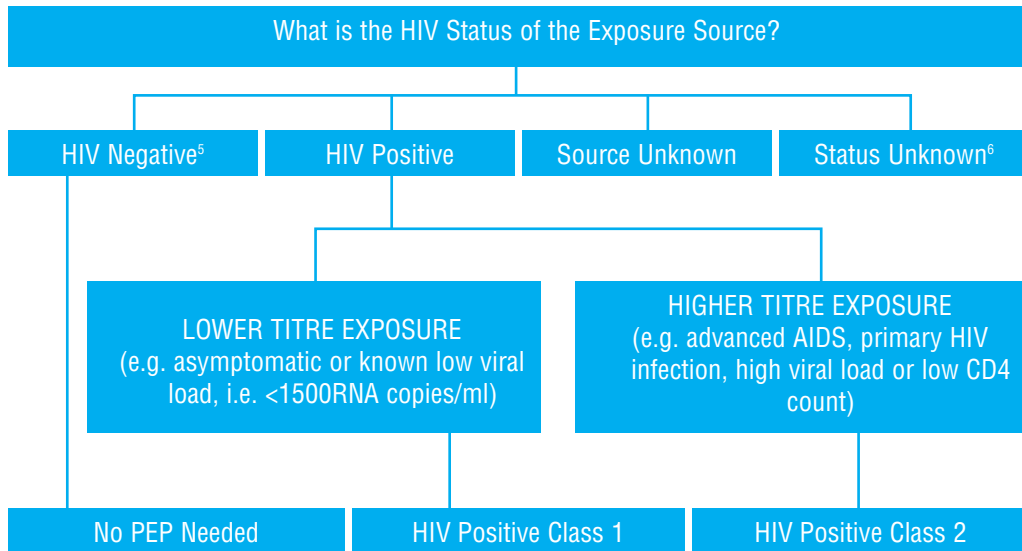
What is the HIV Status of the Exposure Source?

HIV Negative$^5$

HIV Positive

Source Unknown

Status Unknown$^6$

LOWER TITRE EXPOSURE (e.g. asymptomatic or known low viral load, i.e. <1500RNA copies/ml)

HIGHER TITRE EXPOSURE (e.g. advanced AIDS, primary HIV infection, high viral load or low CD4 count)

No PEP Needed

HIV Positive Class 1

HIV Positive Class 2